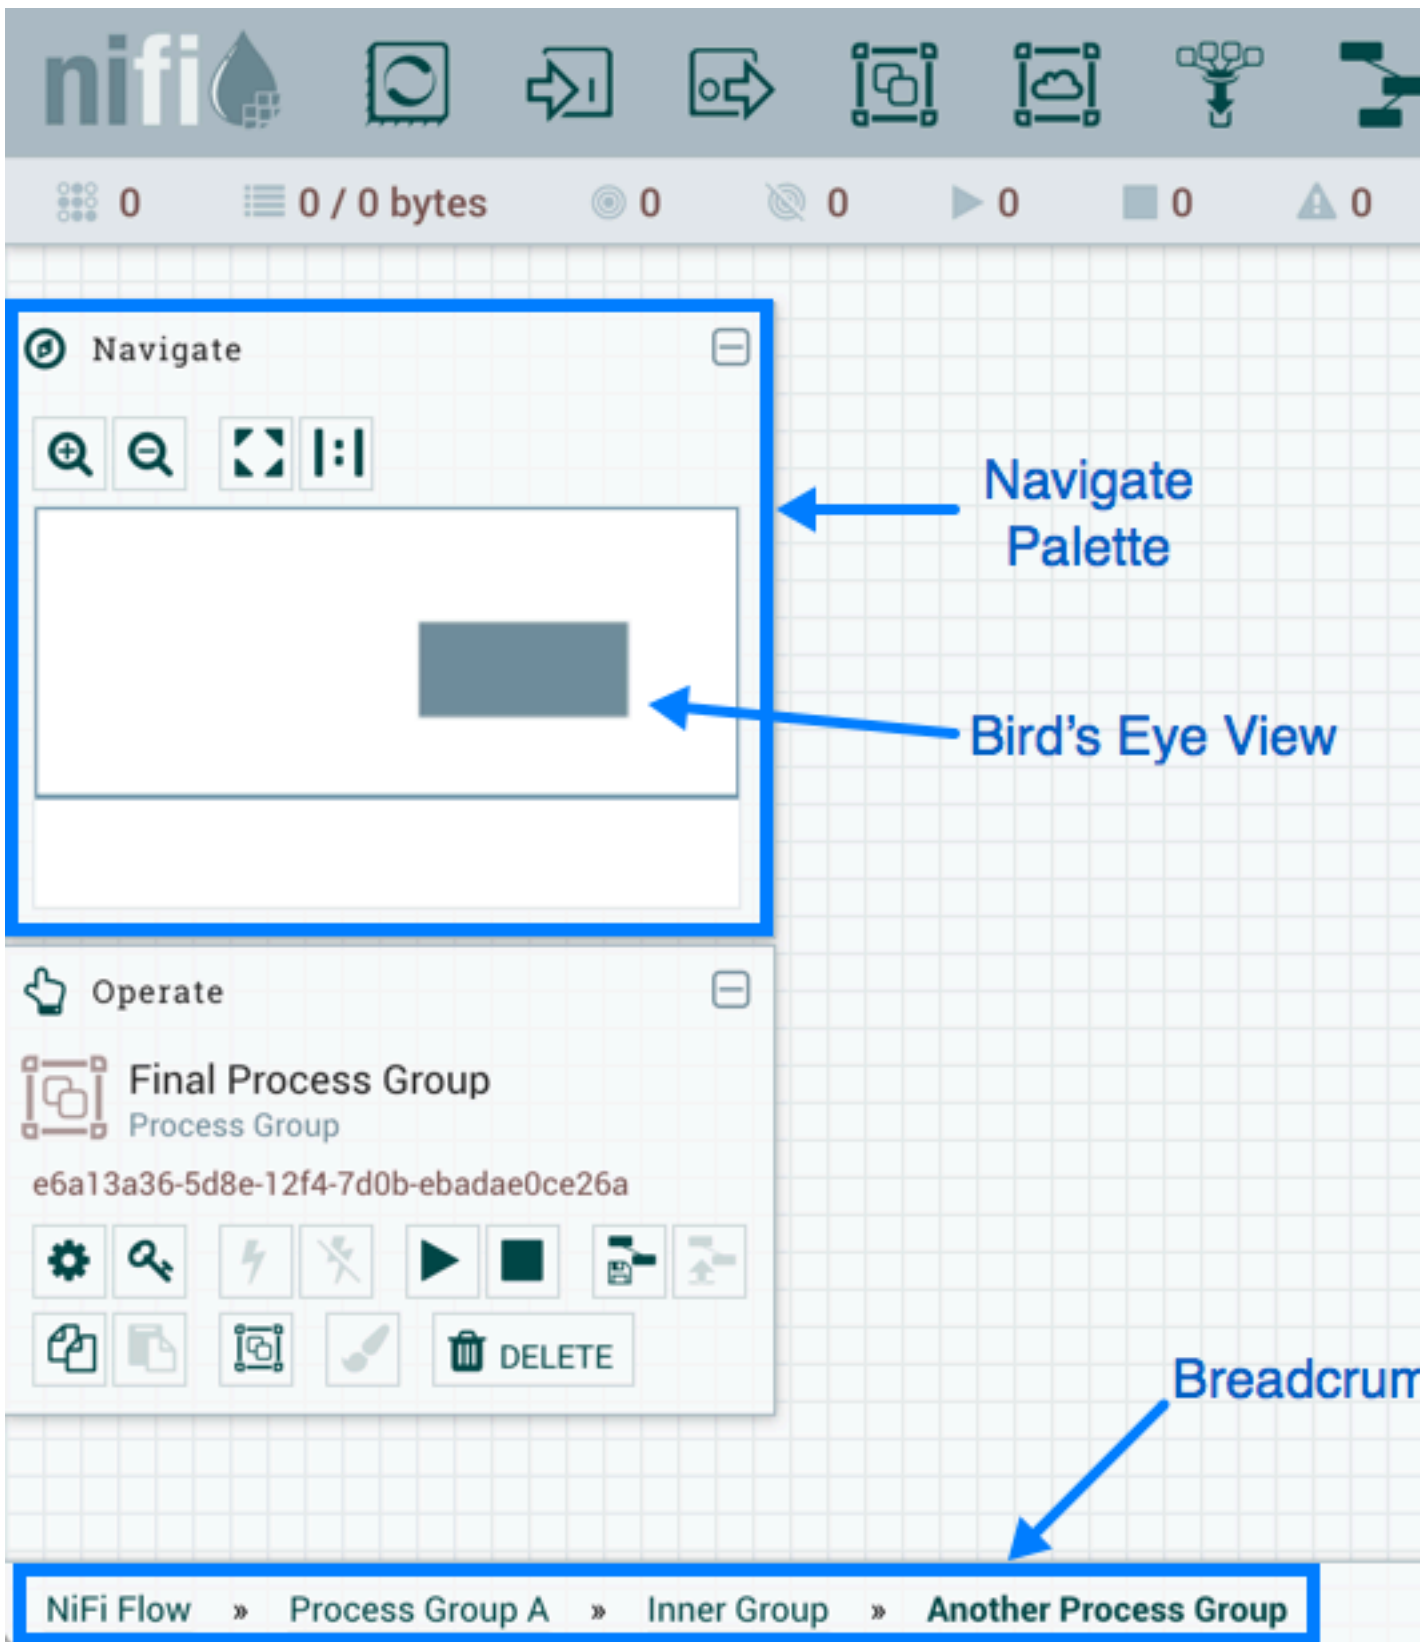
nifi

0 0 / 0 bytes 0 0 0 0 0

Navigate

Navigate Palette

Bird's Eye View

Operate

Final Process Group
Process Group
e6a13a36-5d8e-12f4-7d0b-ebadae0ce26a

DELETE

Breadcrum

NiFi Flow » Process Group A » Inner Group » Another Process Group